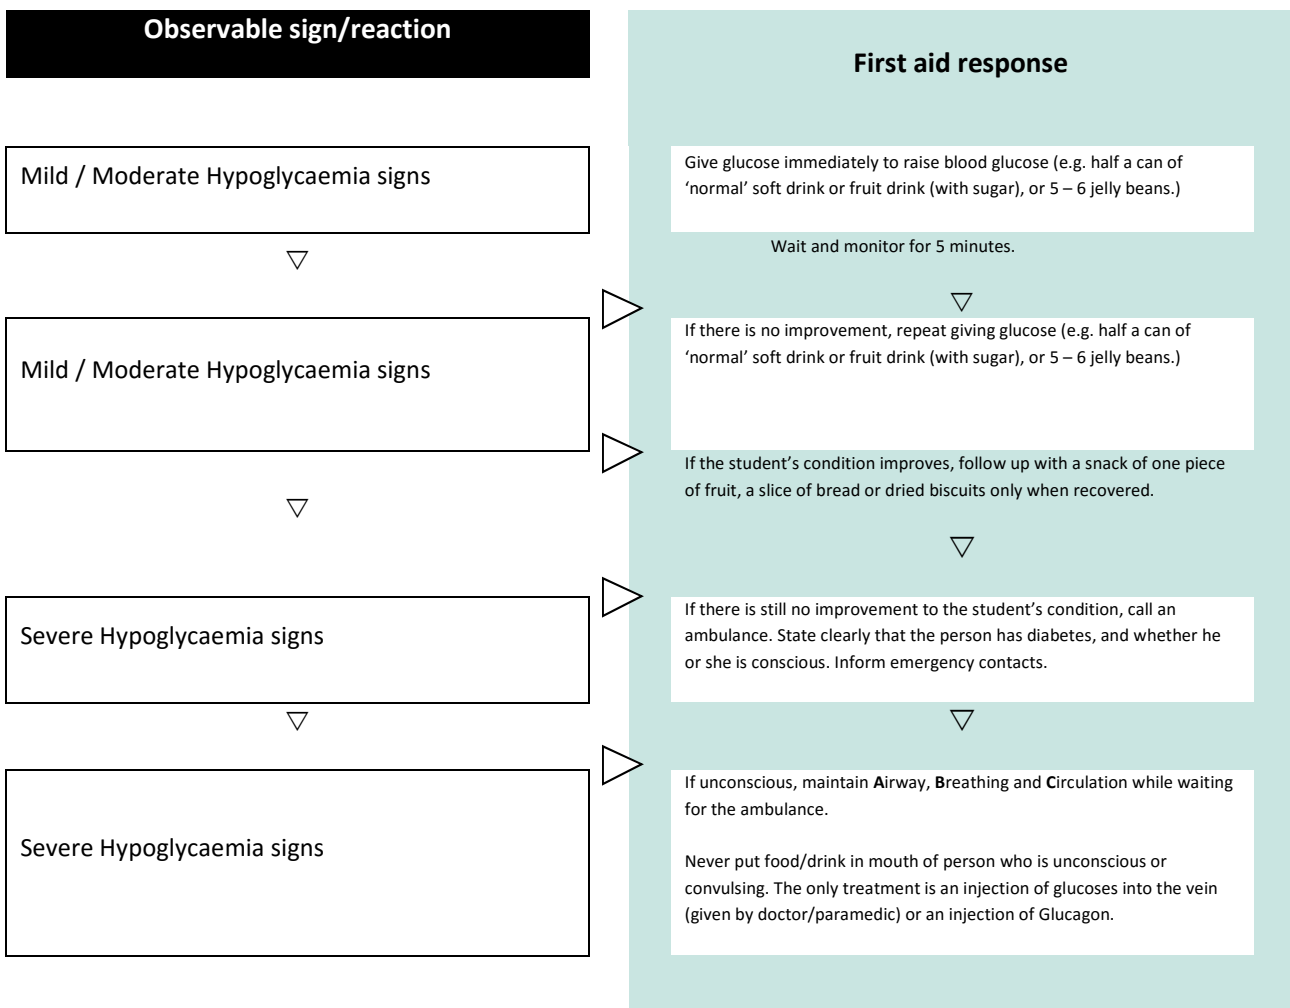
Observable sign/reaction

First aid response

Mild / Moderate Hypoglycaemia signs

Give glucose immediately to raise blood glucose (e.g. half a can of 'normal' soft drink or fruit drink (with sugar), or 5 – 6 jelly beans.)

Wait and monitor for 5 minutes.

Mild / Moderate Hypoglycaemia signs

If there is no improvement, repeat giving glucose (e.g. half a can of 'normal' soft drink or fruit drink (with sugar), or 5 – 6 jelly beans.)

If the student's condition improves, follow up with a snack of one piece of fruit, a slice of bread or dried biscuits only when recovered.

Severe Hypoglycaemia signs

If there is still no improvement to the student's condition, call an ambulance. State clearly that the person has diabetes, and whether he or she is conscious. Inform emergency contacts.

Severe Hypoglycaemia signs

If unconscious, maintain **A**irway, **B**reathing and **C**irculation while waiting for the ambulance.

Never put food/drink in mouth of person who is unconscious or convulsing. The only treatment is an injection of glucoses into the vein (given by doctor/paramedic) or an injection of Glucagon.